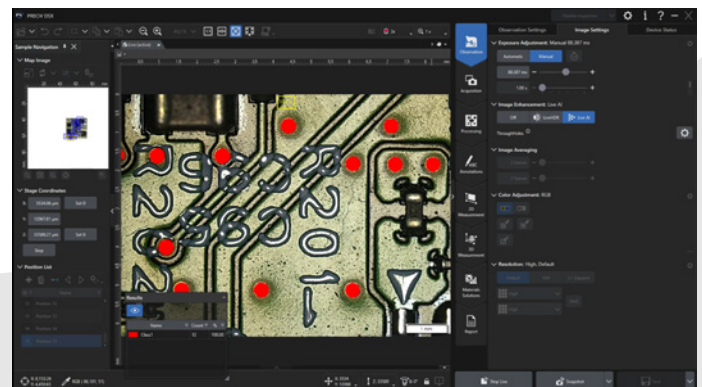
PRECiV DSX

Sample Navigation

Map Image

Stage Coordinates

X: 2334.86 µm Set 0

Y: 15997.81 µm Set 0

Z: 23309.27 µm Set 0

Stop

Position List

Results

Name

Class1

Observation

Acquisition

Processing

Annotations

2D Measurement

3D Measurement

Materials Solutions

Report

Observation Settings

Image Settings

Device Status

Exposure Adjustment: Manual 80.367 ms

Automatic

Manual

80.367 ms

Image Enhancement: Live AI

Off

LiveHDR

Live AI

Image Averaging

Color Adjustment: RGB

Resolution: High, Default

Default

Stop Live

Snapshot

1 mm

R20

R2